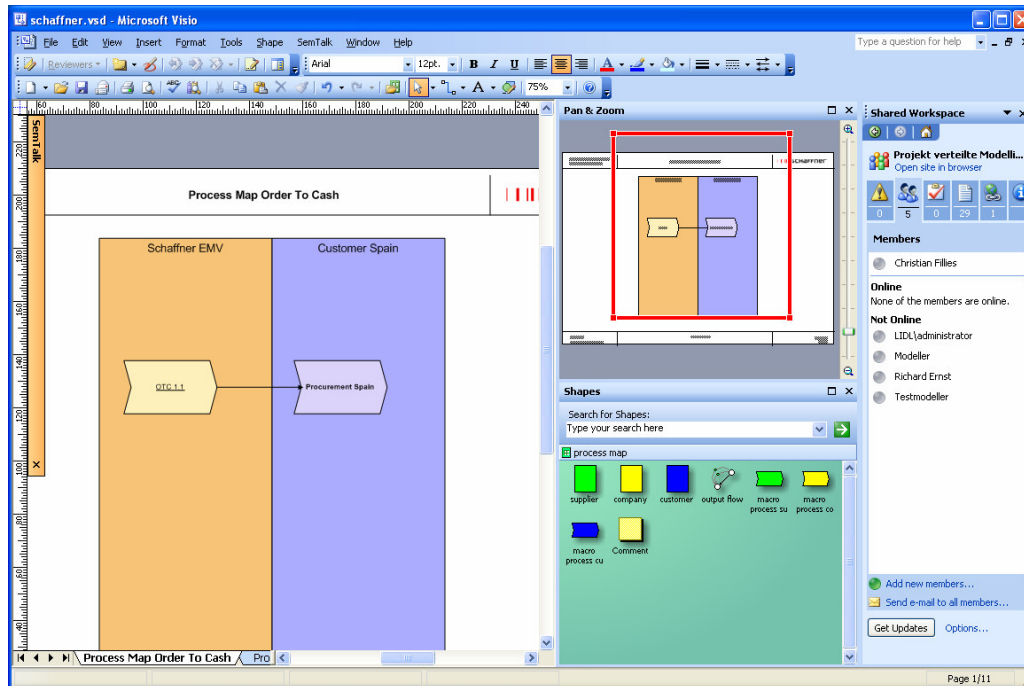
schaffner.vsd - Microsoft Visio

File Edit View Insert Format Tools Shape SemTalk Window Help

Type a question for help

Reviewers

Arial 12pt. B I U

75%

60 80 100 120 140 160 180 200 220 240

SemTalk

Process Map Order To Cash

Schaffner EMV

Customer Spain

OTC 1.1

Procurement Spain

Process Map Order To Cash / Pro

Pan & Zoom

schaffner

Shapes

Search for Shapes:

Type your search here

process map

supplier
company
customer
output flow
macro process su
macro process co
macro process cu
Comment

Shared Workspace

Projekt verteilte Modelli...
Open site in browser

0 5 0 29 1

Members

Christian Fillies

Online
None of the members are online.

Not Online
LIDL\administrator
Modeller
Richard Ernst
Testmodeller

Add new members...
Send e-mail to all members...

Get Updates
Options...

Page 1/11